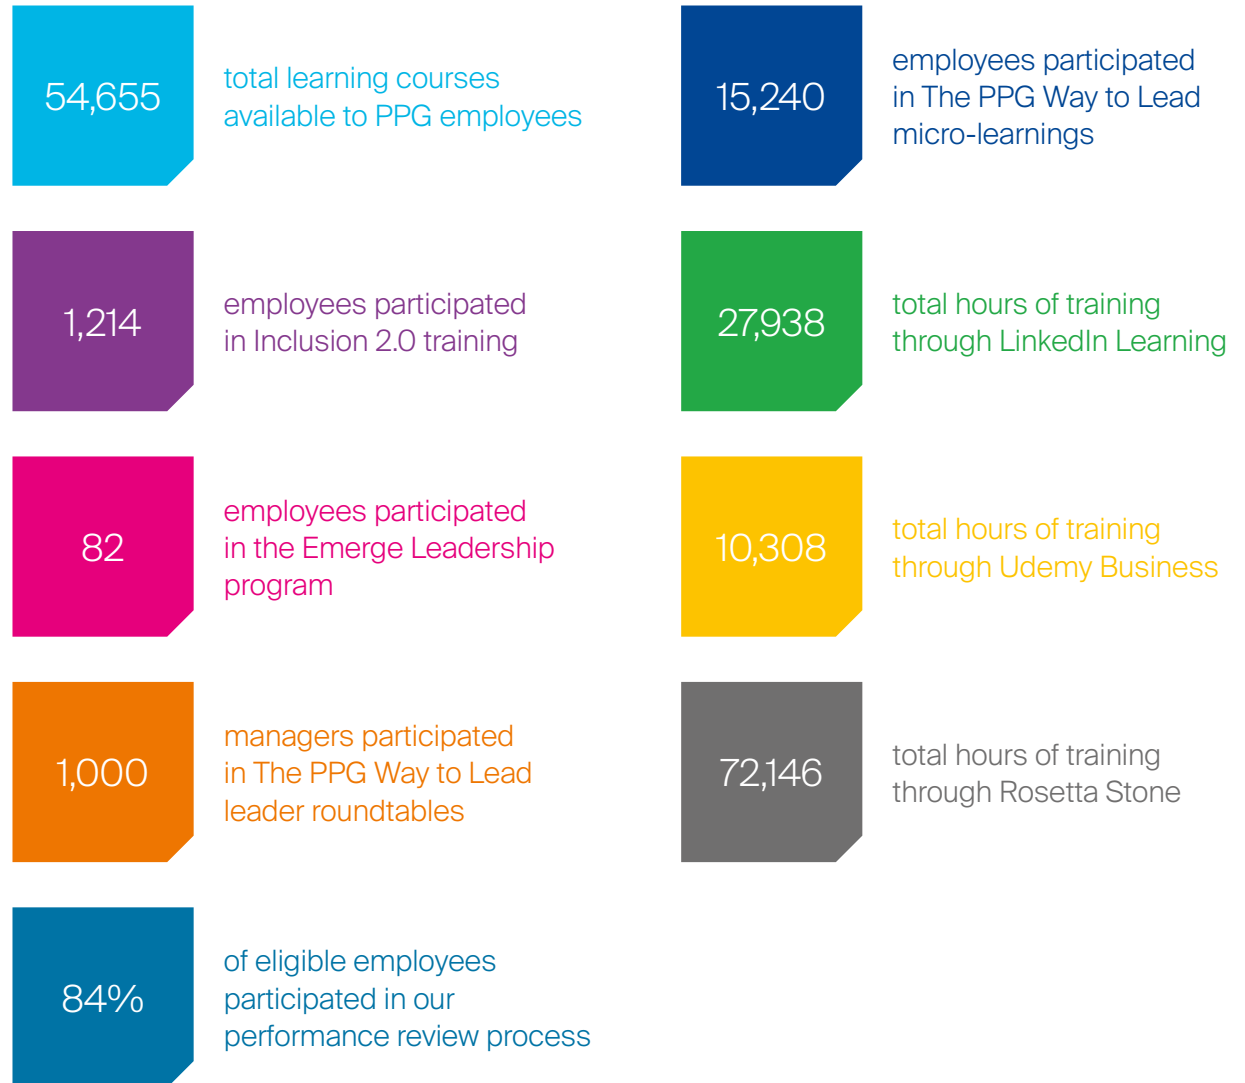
54,655

total learning courses available to PPG employees

1,214

employees participated in Inclusion 2.0 training

82

employees participated in the Emerge Leadership program

1,000

managers participated in The PPG Way to Lead leader roundtables

84%

of eligible employees participated in our performance review process

15,240

employees participated in The PPG Way to Lead micro-learnings

27,938

total hours of training through LinkedIn Learning

10,308

total hours of training through Udemy Business

72,146

total hours of training through Rosetta Stone